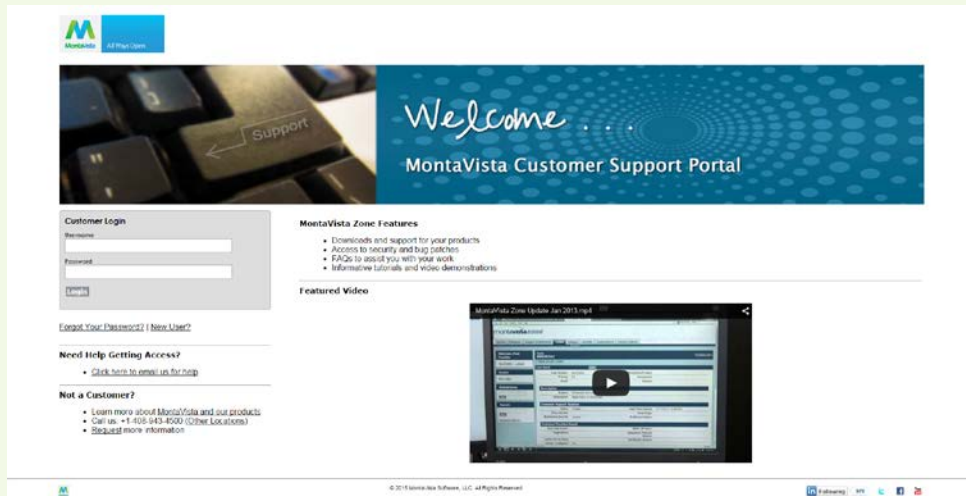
M MontaVista All Ways Open.

Support

Welcome . . .

MontaVista Customer Support Portal

Customer Login

Username

Password

Login

Forgot Your Password? | New User?

Need Help Getting Access?

- Click here to email us for help

Not a Customer?

- Learn more about MontaVista and our products
- Call us: +1-408-943-4500 (Other Locations)
- Request more information

MontaVista Zone Features

- Downloads and support for your products
- Access to security and bug patches
- FAQs to assist you with your work
- Informative tutorials and video demonstrations

Featured Video

MontaVista Zone Update Jan 2013.mp4

© 2015 MontaVista Software, LLC. All Rights Reserved.

in Following